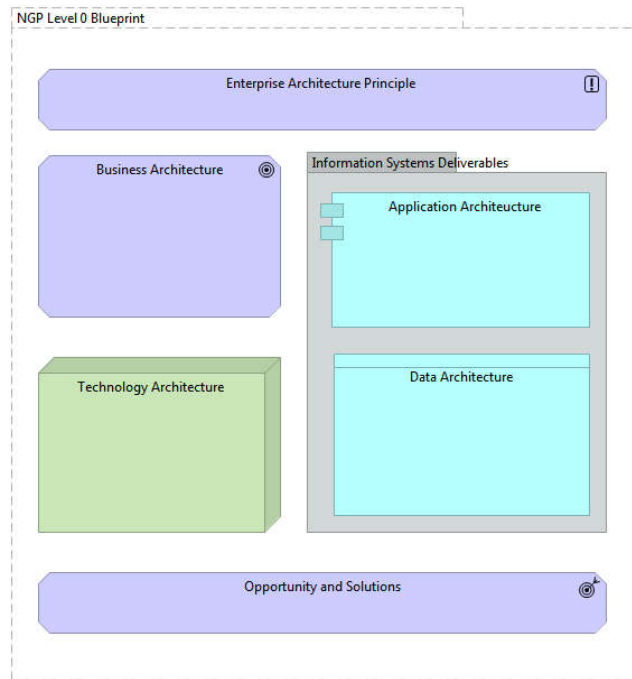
NGP Level 0 Blueprint

Enterprise Architecture Principle

Business Architecture

Information Systems Deliverables

Application Architeucture

Technology Architecture

Data Architecture

Opportunity and Solutions